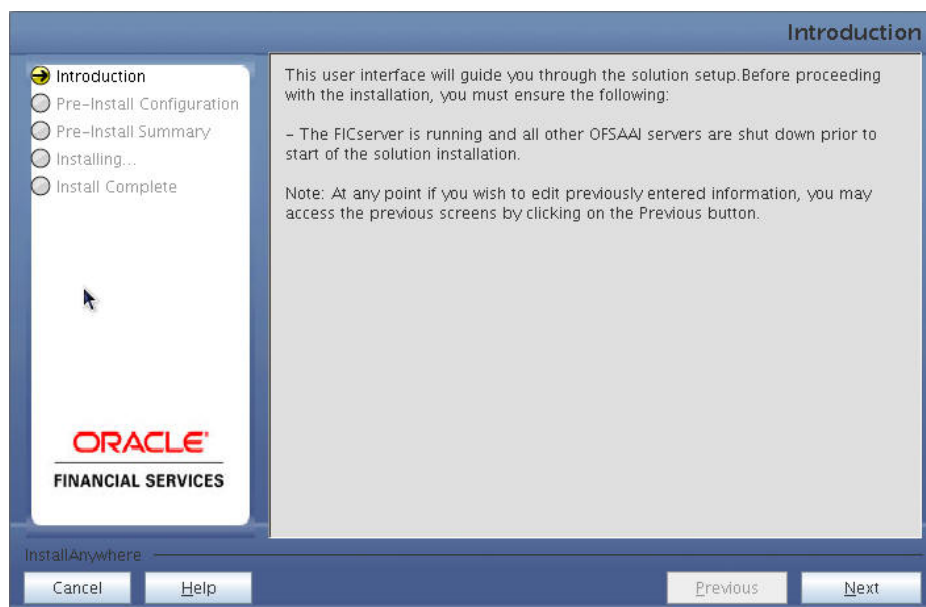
Introduction

Introduction
Pre-Install Configuration
Pre-Install Summary
Installing...
Install Complete

This user interface will guide you through the solution setup.Before proceeding with the installation, you must ensure the following:

- The FICserver is running and all other OFSAAI servers are shut down prior to start of the solution installation.

Note: At any point if you wish to edit previously entered information, you may access the previous screens by clicking on the Previous button.

ORACLE
FINANCIAL SERVICES

InstallAnywhere

Cancel
Help
Previous
Next